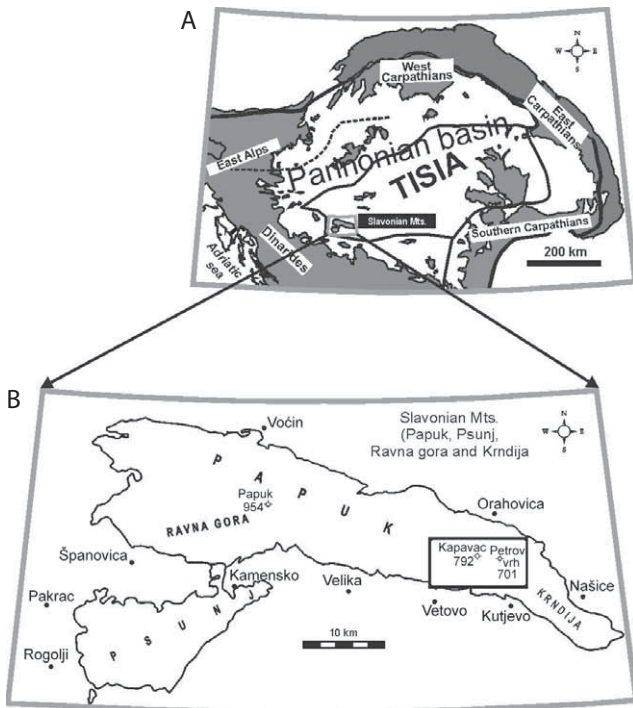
A

N
W E
S

West Carpathians

East Carpathians

East Alps

Pannonian basin

TISIA

Slavonian Mts.

Dinarides

Adriatic sea

Southern Carpathians

200 km

B

Voćin

Slavonian Mts. (Papuk, Psunj, Ravna gora and Krndija

N
W E
S

P A P U K

Papuk 954

RAVNA GORA

Orahovica

Španovica

Kamensko

Velika

Kapavac 792

Petrov vrh 701

Našice

Pakrac

P S U N J

Vetovo

Kutjevo

KRNDIJA

10 km

Rogolji